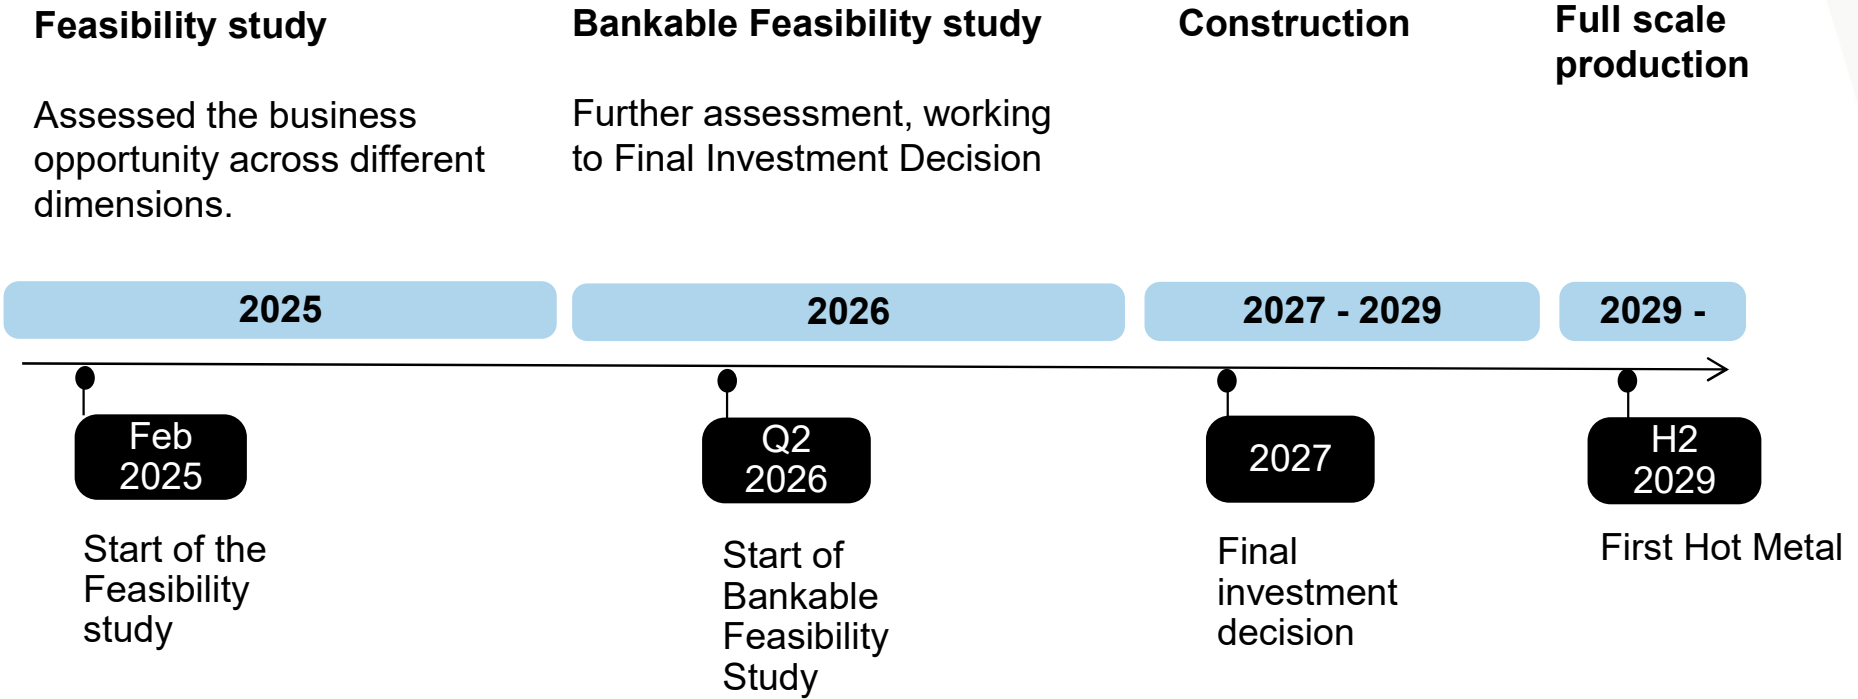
Feasibility study

Assessed the business opportunity across different dimensions.

Bankable Feasibility study

Further assessment, working to Final Investment Decision

Construction

Full scale production

2025

2026

2027 - 2029

2029 -

Feb 2025

Start of the Feasibility study

Q2 2026

Start of Bankable Feasibility Study

2027

Final investment decision

H2 2029

First Hot Metal